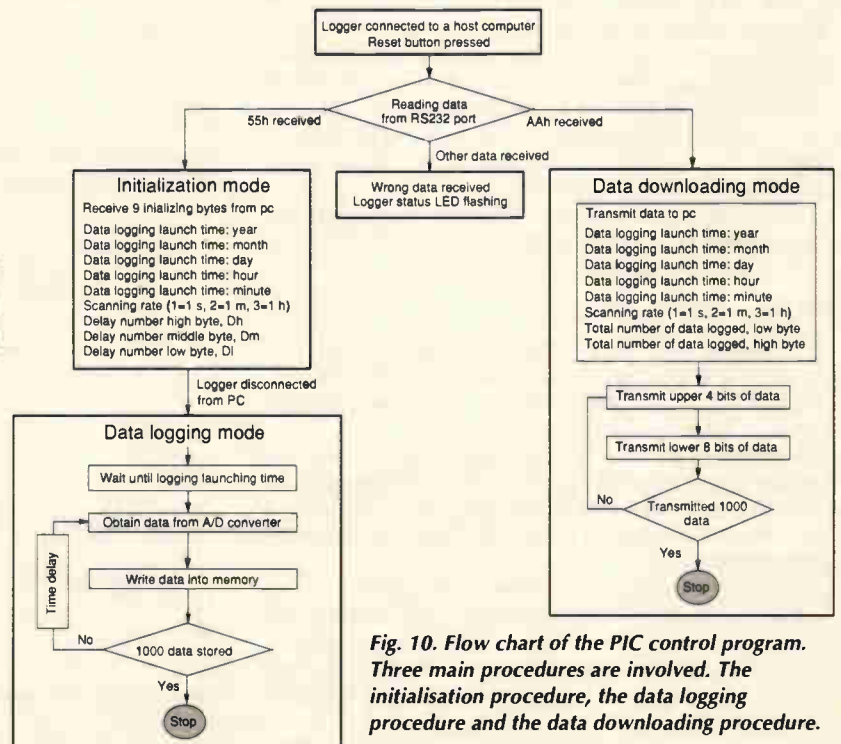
Logger connected to a host computer
Reset button pressed

Reading data from RS232 port

55h received

AAh received

Other data received

Initialization mode

Receive 9 inializing bytes from pc

Data logging launch time: year
Data logging launch time: month
Data logging launch time: day
Data logging launch time: hour
Data logging launch time: minute
Scanning rate (1=1 s, 2=1 m, 3=1 h)
Delay number high byte, Dh
Delay number middle byte, Dm
Delay number low byte, Dl

Wrong data received
Logger status LED flashing

Data downloading mode

Transmit data to pc

Data logging launch time: year
Data logging launch time: month
Data logging launch time: day
Data logging launch time: hour
Data logging launch time: minute
Scanning rate (1=1 s, 2=1 m, 3=1 h)
Total number of data logged, low byte
Total number of data logged, high byte

Logger disconnected from PC

Data logging mode

Wait until logging launching time

Obtain data from A/D converter

Time delay

Write data into memory

No

1000 data stored

Yes

Stop

Transmit upper 4 bits of data

Transmit lower 8 bits of data

No

Transmitted 1000 data

Yes

Stop

Fig. 10. Flow chart of the PIC control program. Three main procedures are involved. The initialisation procedure, the data logging procedure and the data downloading procedure.